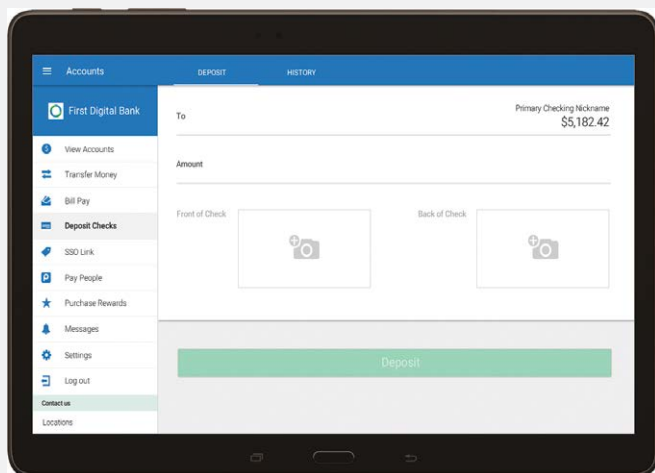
Accounts

DEPOSIT HISTORY

First Digital Bank

View Accounts
Transfer Money
Bill Pay
Deposit Checks
SSO Link
Pay People
Purchase Rewards
Messages
Settings
Log out
Contact us
Locations

To

Primary Checking Nickname
$5,182.42

Amount

Front of Check

Back of Check

Deposit